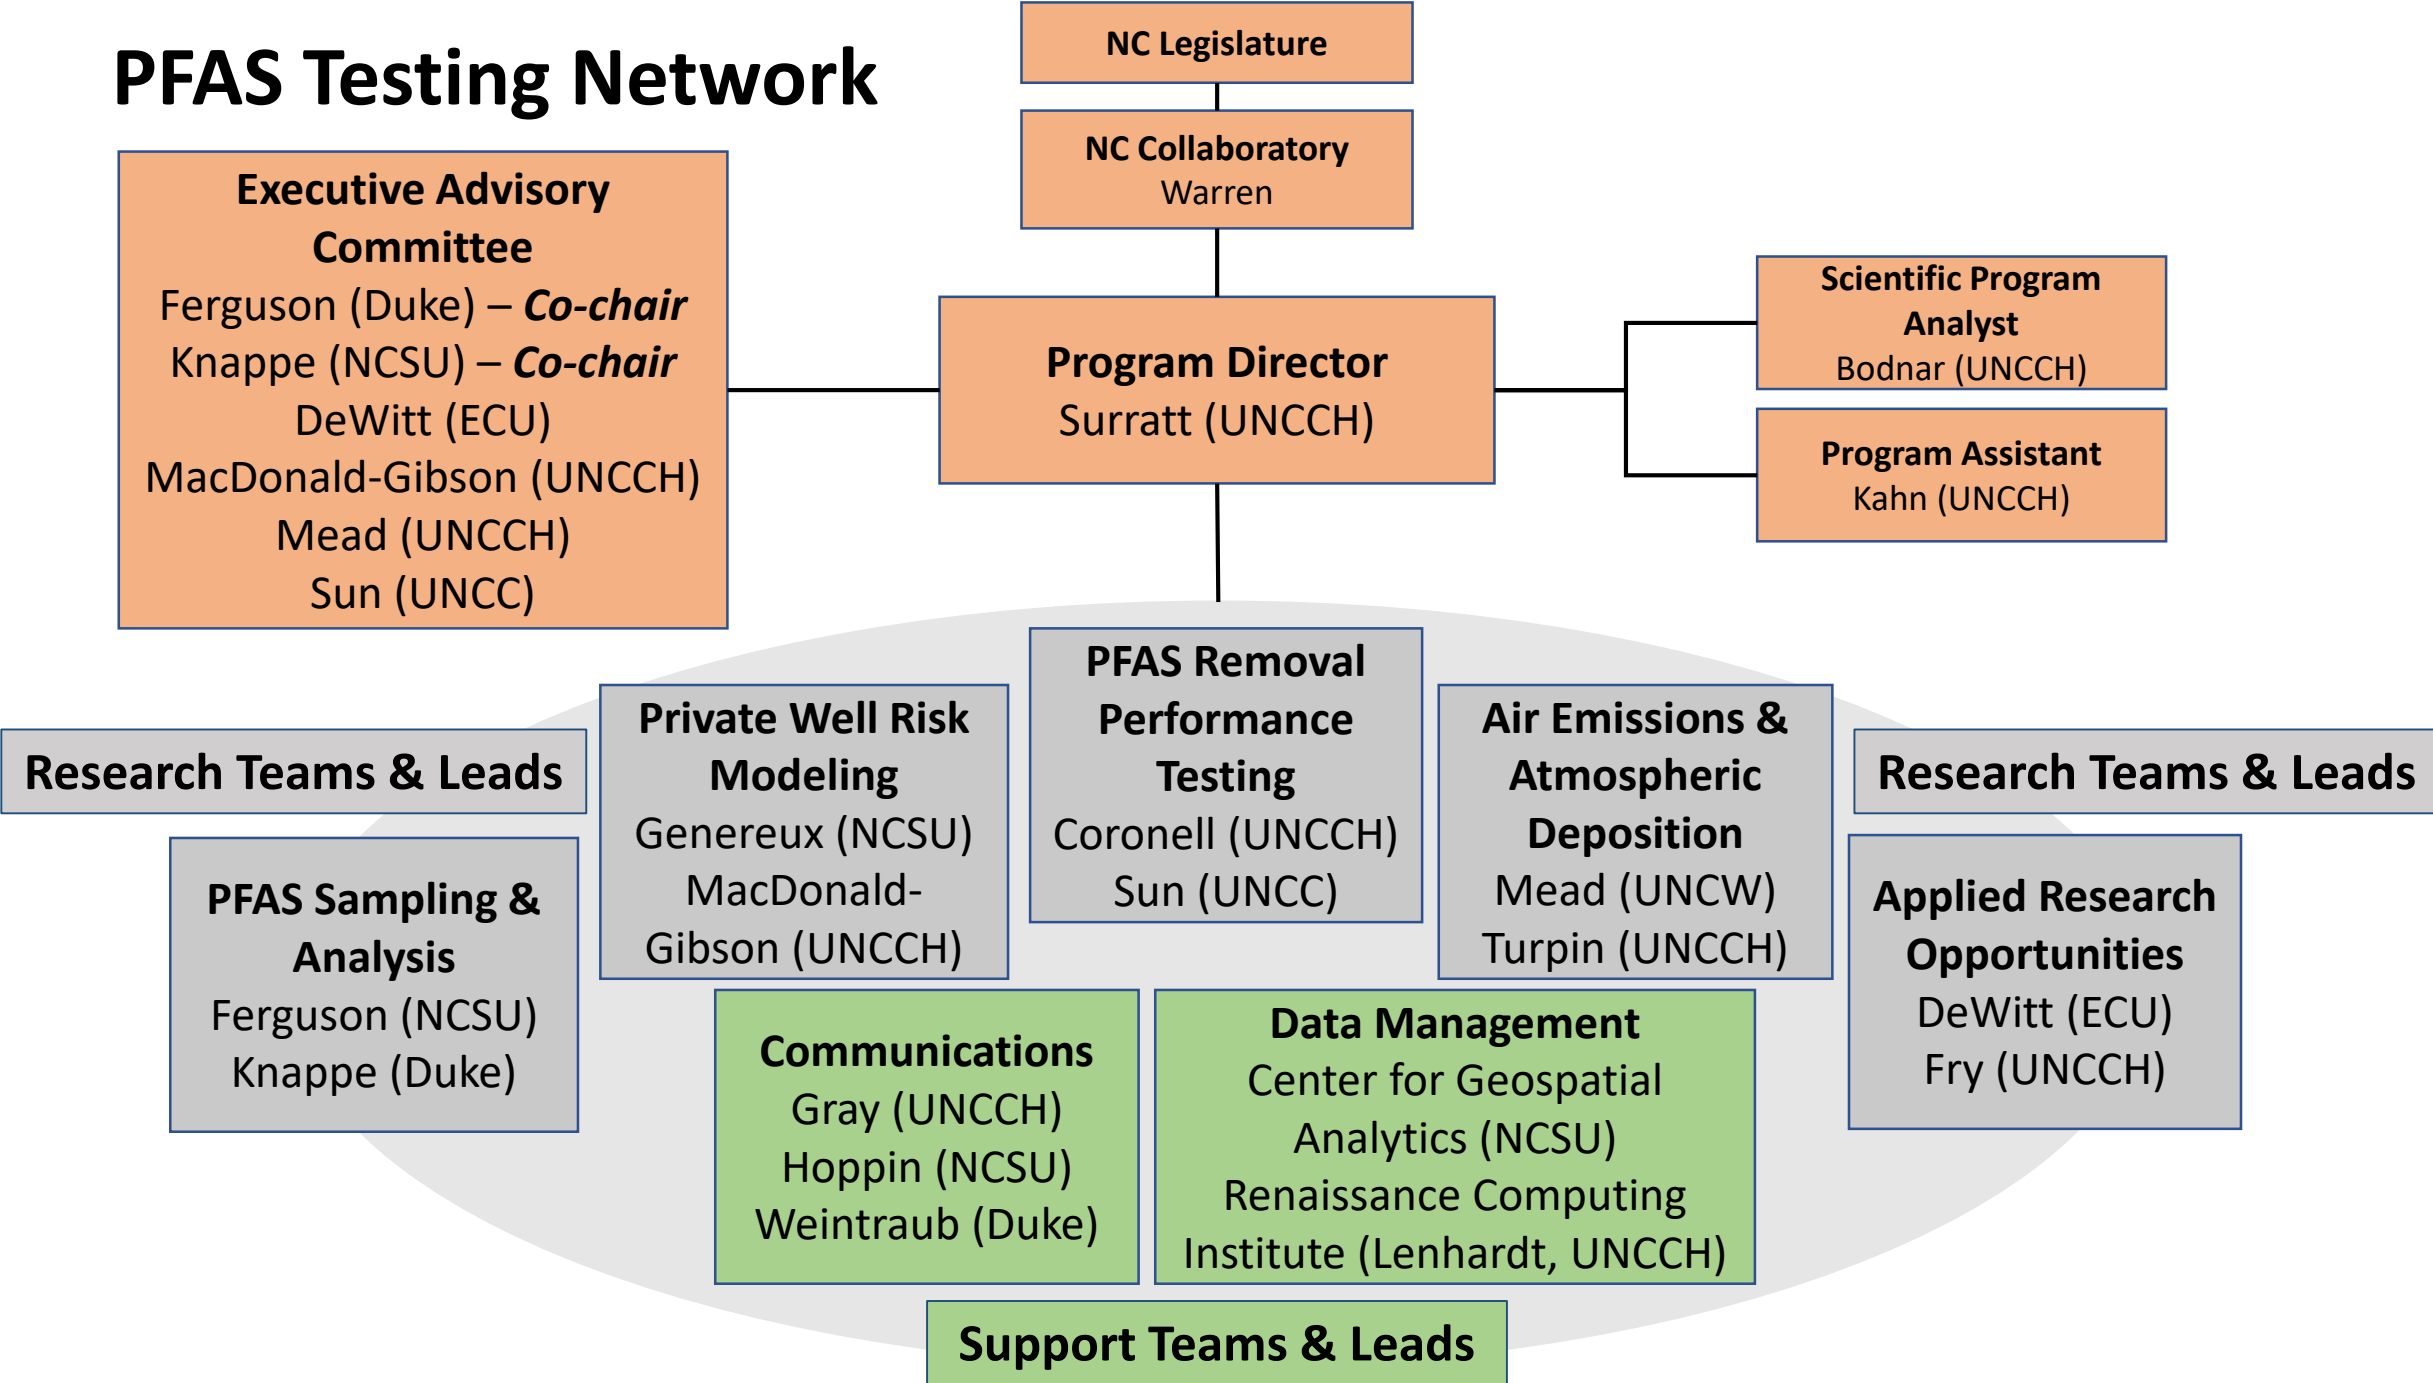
PFAS Testing Network

NC Legislature

NC Collaboratory
Warren

Executive Advisory Committee
Ferguson (Duke) – *Co-chair*
Knappe (NCSU) – *Co-chair*
DeWitt (ECU)
MacDonald-Gibson (UNCCH)
Mead (UNCCH)
Sun (UNCC)

Program Director
Surratt (UNCCH)

Scientific Program Analyst
Bodnar (UNCCH)

Program Assistant
Kahn (UNCCH)

Research Teams & Leads

Private Well Risk Modeling
Genereux (NCSU)
MacDonald-Gibson (UNCCH)

PFAS Removal Performance Testing
Coronell (UNCCH)
Sun (UNCC)

Air Emissions & Atmospheric Deposition
Mead (UNCW)
Turpin (UNCCH)

Research Teams & Leads

PFAS Sampling & Analysis
Ferguson (NCSU)
Knappe (Duke)

Applied Research Opportunities
DeWitt (ECU)
Fry (UNCCH)

Communications
Gray (UNCCH)
Hoppin (NCSU)
Weintraub (Duke)

Data Management
Center for Geospatial Analytics (NCSU)
Renaissance Computing Institute (Lenhardt, UNCCH)

Support Teams & Leads